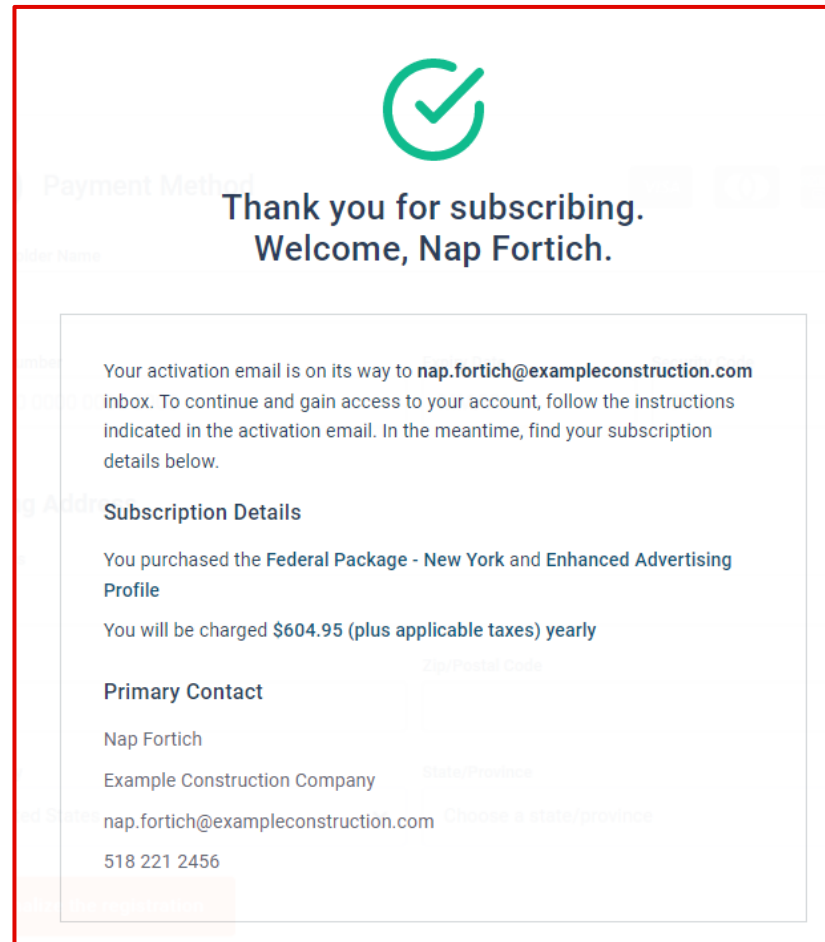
Thank you for subscribing.
Welcome, Nap Fortich.

Your activation email is on its way to **nap.fortich@exampleconstruction.com** inbox. To continue and gain access to your account, follow the instructions indicated in the activation email. In the meantime, find your subscription details below.

**Subscription Details**

You purchased the Federal Package - New York and Enhanced Advertising Profile

You will be charged $604.95 (plus applicable taxes) yearly

**Primary Contact**

Nap Fortich

Example Construction Company

nap.fortich@exampleconstruction.com

518 221 2456